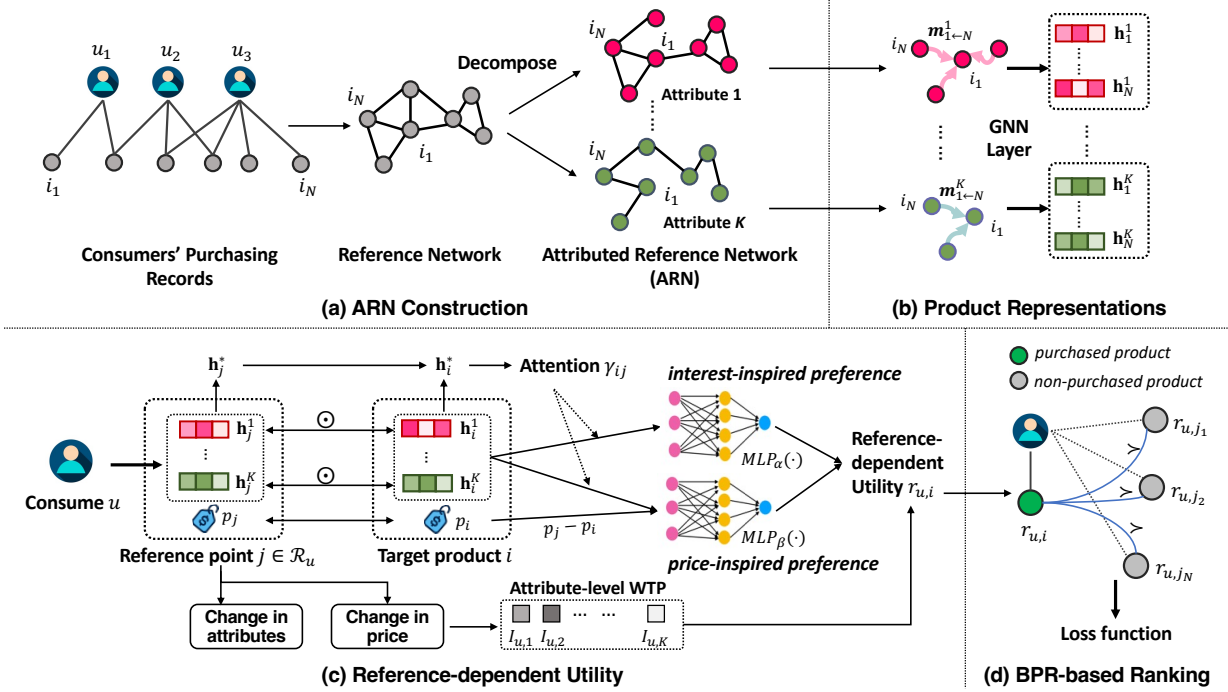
$u_1$ $u_2$ $u_3$

$i_1$ $i_N$

Consumers' Purchasing Records

$i_N$ $i_1$

Reference Network

Decompose

$i_N$ $i_1$ Attribute 1

$i_N$ $i_1$ Attribute $K$

Attributed Reference Network (ARN)

(a) ARN Construction

$i_N$ $\boldsymbol{m}^1_{1\leftarrow N}$ $i_1$

$\mathbf{h}^1_1$ $\mathbf{h}^1_N$

GNN Layer

$i_N$ $\boldsymbol{m}^K_{1\leftarrow N}$ $i_1$

$\mathbf{h}^K_1$ $\mathbf{h}^K_N$

(b) Product Representations

$\mathbf{h}^*_j$ $\mathbf{h}^*_i$ Attention $\gamma_{ij}$

interest-inspired preference

$\mathbf{h}^1_j$ $\odot$ $\mathbf{h}^1_i$

$\mathbf{h}^K_j$ $\odot$ $\mathbf{h}^K_i$

Consume $u$

$p_j$ $p_i$ $p_j - p_i$

$MLP_\alpha(\cdot)$

$MLP_\beta(\cdot)$

Reference-dependent Utility $r_{u,i}$

Reference point $j \in \mathcal{R}_u$

Target product $i$

price-inspired preference

Change in attributes

Change in price

Attribute-level WTP

$I_{u,1}$ $I_{u,2}$ ··· ··· $I_{u,K}$

(c) Reference-dependent Utility

purchased product

non-purchased product

$r_{u,j_1}$ $r_{u,j_2}$ $r_{u,i}$ $r_{u,j_N}$

$\succ$ $\succ$ $\succ$

Loss function

(d) BPR-based Ranking